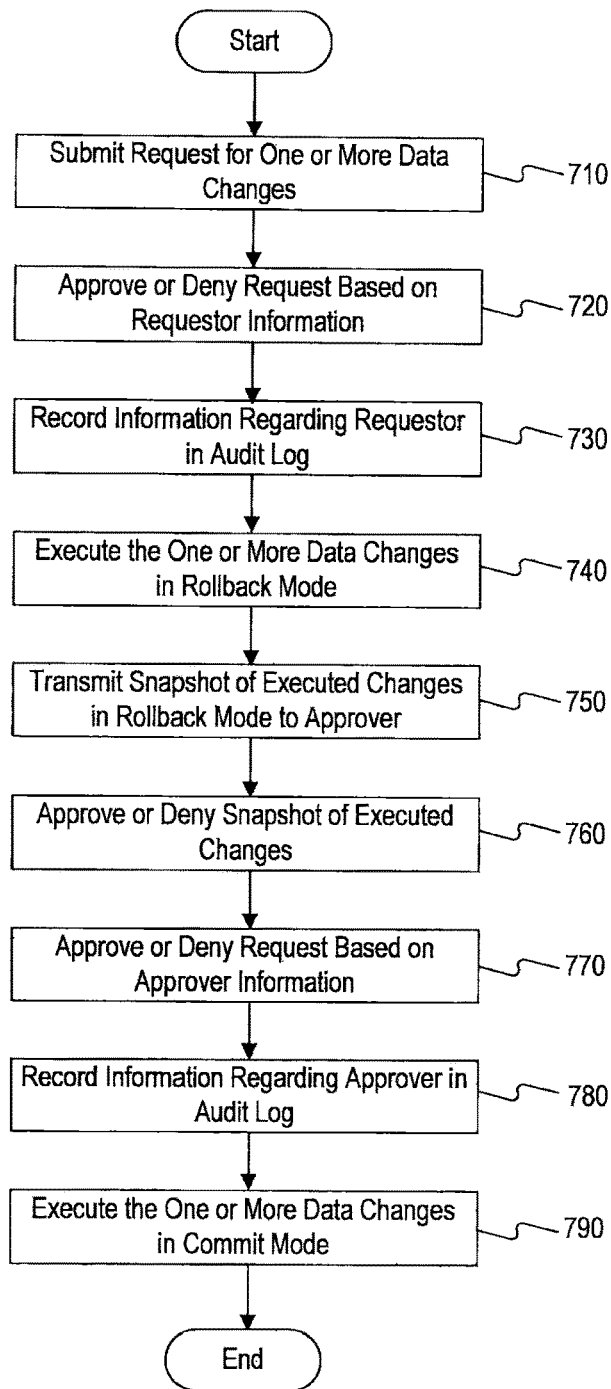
Start

Submit Request for One or More Data Changes

710

Approve or Deny Request Based on Requestor Information

720

Record Information Regarding Requestor in Audit Log

730

Execute the One or More Data Changes in Rollback Mode

740

Transmit Snapshot of Executed Changes in Rollback Mode to Approver

750

Approve or Deny Snapshot of Executed Changes

760

Approve or Deny Request Based on Approver Information

770

Record Information Regarding Approver in Audit Log

780

Execute the One or More Data Changes in Commit Mode

790

End